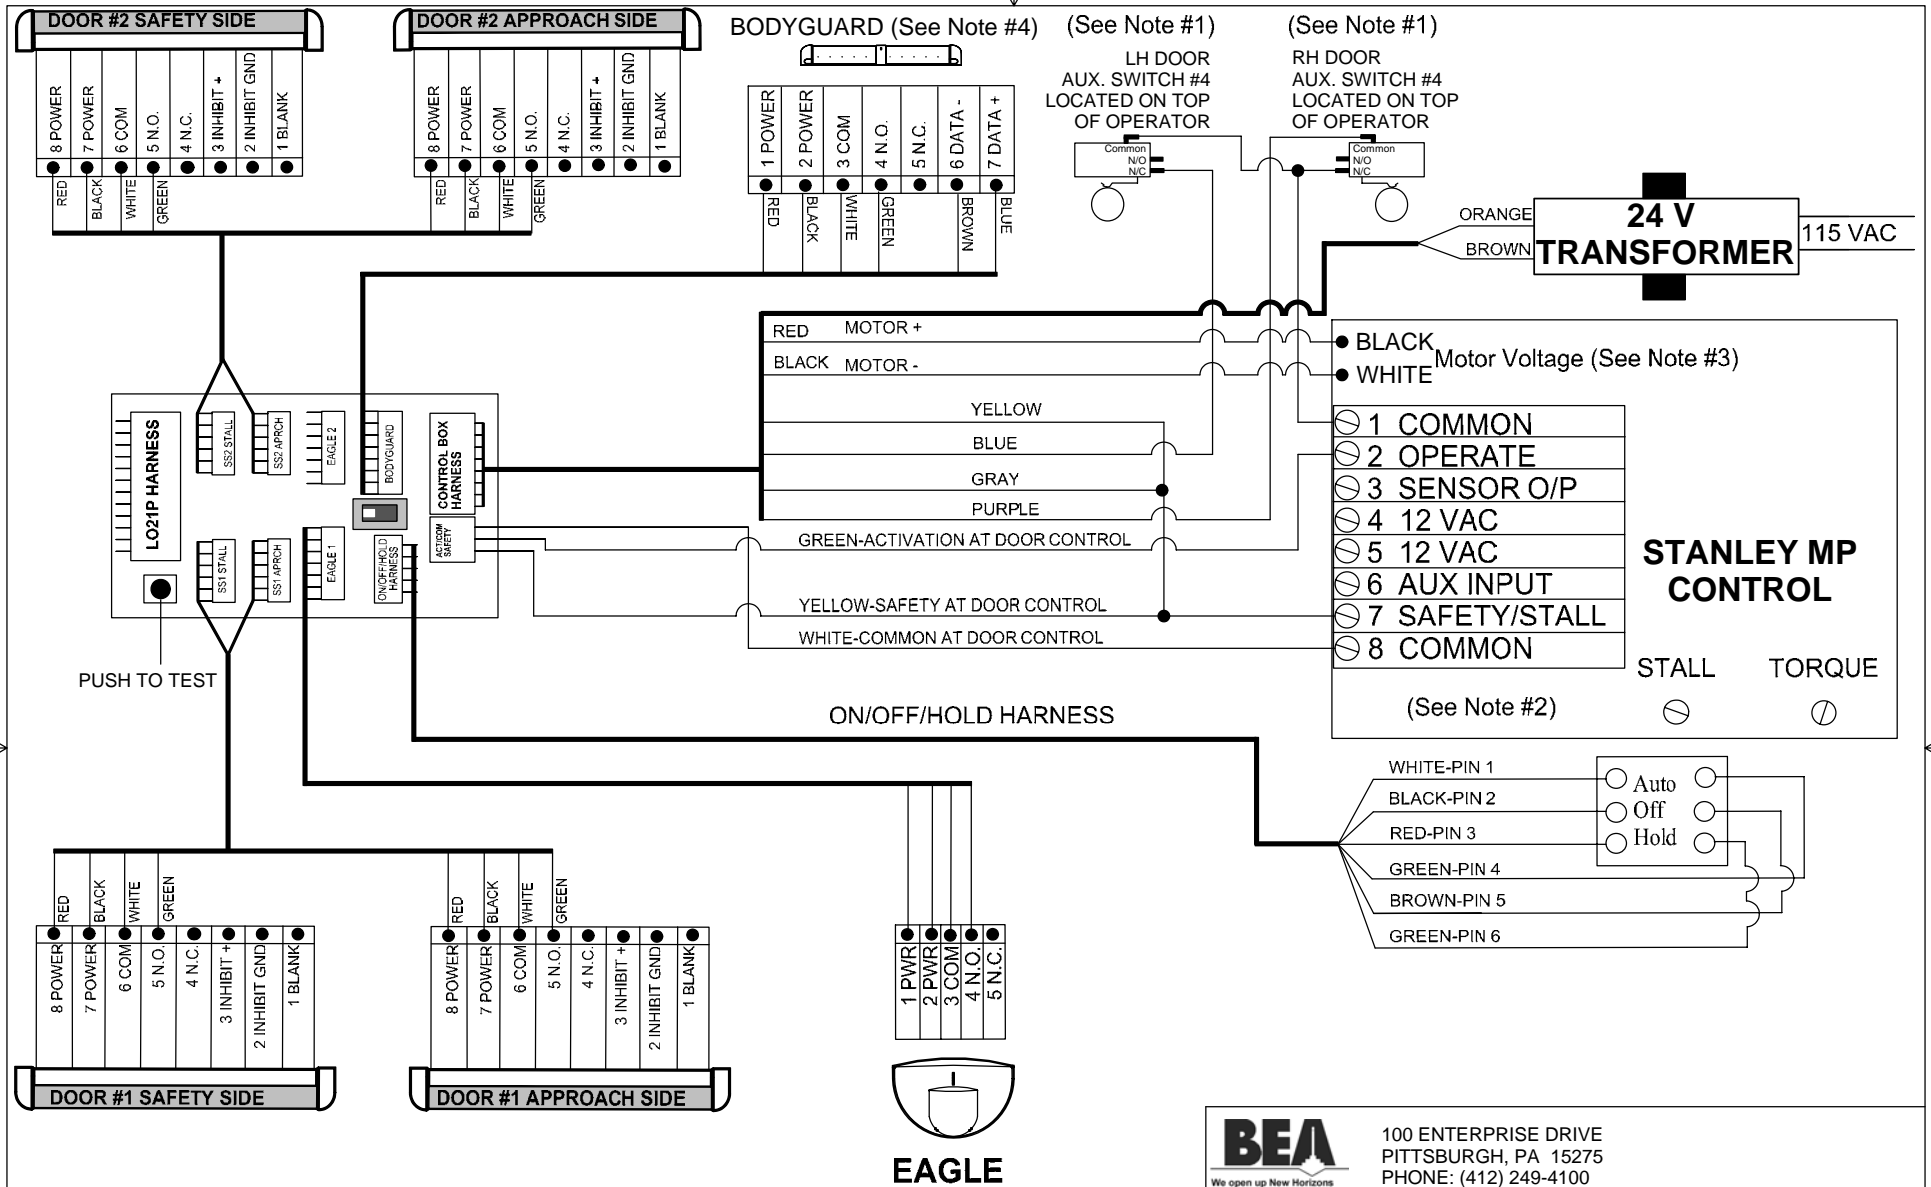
DOOR #2 SAFETY SIDE

8 POWER
7 POWER
6 COM
5 N.O.
4 N.C.
3 INHIBIT +
2 INHIBIT GND
1 BLANK

RED
BLACK
WHITE
GREEN

DOOR #2 APPROACH SIDE

8 POWER
7 POWER
6 COM
5 N.O.
4 N.C.
3 INHIBIT +
2 INHIBIT GND
1 BLANK

RED
BLACK
WHITE
GREEN

BODYGUARD (See Note #4)

1 POWER
2 POWER
3 COM
4 N.O.
5 N.C.
6 DATA -
7 DATA +

RED
BLACK
WHITE
GREEN
BROWN
BLUE

(See Note #1)
LH DOOR
AUX. SWITCH #4
LOCATED ON TOP
OF OPERATOR

Common
N/O
N/C

(See Note #1)
RH DOOR
AUX. SWITCH #4
LOCATED ON TOP
OF OPERATOR

Common
N/O
N/C

ORANGE
BROWN
24 V
TRANSFORMER
115 VAC

RED MOTOR +
BLACK MOTOR -
YELLOW
BLUE
GRAY
PURPLE
GREEN-ACTIVATION AT DOOR CONTROL
YELLOW-SAFETY AT DOOR CONTROL
WHITE-COMMON AT DOOR CONTROL

LO21P HARNESS
SS2 STALL
SS2 APRCH
EAGLE 2
BODYGUARD
CONTROL BOX HARNESS
ACT/COM SAFETY
SS1 STALL
SS1 APRCH
EAGLE 1
ON/OFF/HOLD HARNESS

PUSH TO TEST

BLACK
WHITE
Motor Voltage (See Note #3)

1 COMMON
2 OPERATE
3 SENSOR O/P
4 12 VAC
5 12 VAC
6 AUX INPUT
7 SAFETY/STALL
8 COMMON

STANLEY MP
CONTROL

STALL
TORQUE
(See Note #2)

ON/OFF/HOLD HARNESS

WHITE-PIN 1
BLACK-PIN 2
RED-PIN 3
GREEN-PIN 4
BROWN-PIN 5
GREEN-PIN 6

Auto
Off
Hold

RED
BLACK
WHITE
GREEN

8 POWER
7 POWER
6 COM
5 N.O.
4 N.C.
3 INHIBIT +
2 INHIBIT GND
1 BLANK

DOOR #1 SAFETY SIDE

RED
BLACK
WHITE
GREEN

8 POWER
7 POWER
6 COM
5 N.O.
4 N.C.
3 INHIBIT +
2 INHIBIT GND
1 BLANK

DOOR #1 APPROACH SIDE

1 PWR
2 PWR
3 COM
4 N.O.
5 N.C.

EAGLE

BEA
We open up New Horizons
100 ENTERPRISE DRIVE
PITTSBURGH, PA 15275
PHONE: (412) 249-4100